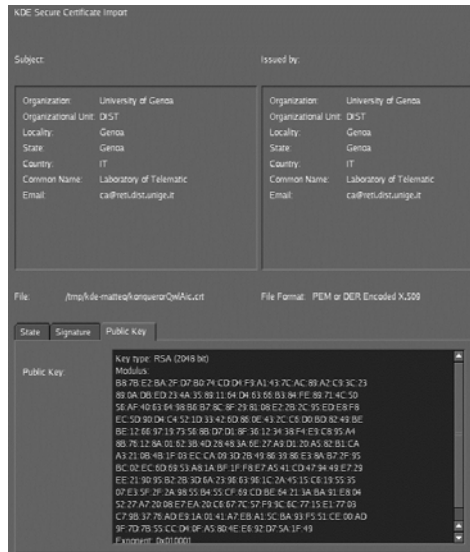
KDE Secure Certificate Import

Subject:

Organization: University of Genoa
Organizational Unit: DIST
Locality: Genoa
State: Genoa
Country: IT
Common Name: Laboratory of Telematic
Email: ca@reti.dist.unige.it

Issued by:

Organization: University of Genoa
Organizational Unit: DIST
Locality: Genoa
State: Genoa
Country: IT
Common Name: Laboratory of Telematic
Email: ca@reti.dist.unige.it

File: /tmp/kde-matteo/konquerorQwlAic.crt

File Format: PEM or DER Encoded X.509

State Signature Public Key

Public Key:

Key type: RSA (2048 bit)
Modulus:
B8:7B:E2:BA:2F:D7:B0:74:CD:D4:F9:A1:43:7C:AC:89:A2:C9:3C:23
89:0A:DB:ED:23:4A:35:89:11:64:D4:63:66:B3:84:FE:89:71:4C:50
56:AF:40:63:E4:98:B6:B7:8C:8F:29:81:08:E2:2B:2C:95:ED:E8:F8
EC:5D:90:D4:C4:52:1D:33:42:6D:86:0E:43:2C:C6:D0:BD:82:49:BE
BE:12:66:97:19:73:58:8B:D7:DL:8F:38:12:34:38:F4:E9:C8:95:A4
8B:76:12:8A:01:62:3B:4D:28:48:3A:6E:27:A9:D1:20:A5:82:B1:CA
A3:21:0B:4B:1F:03:EC:CA:09:3D:2B:49:86:39:86:E3:8A:B7:2F:95
BC:02:EC:6D:69:53:A8:1A:BF:1F:F8:E7:A5:41:CD:47:94:49:E7:29
EE:21:90:95:B2:2B:3D:6A:23:98:63:96:1C:2A:45:15:C6:19:55:35
07:E3:5F:2F:2A:98:55:B4:55:CF:69:CD:BE:54:21:3A:BA:91:E8:04
52:27:A7:20:08:E7:EA:20:C6:67:7C:57:F9:9C:6C:77:15:E1:77:03
C7:9B:37:76:AD:E9:1A:01:41:A7:EB:A1:5C:BA:93:F5:51:CE:00:AD
9F:7D:7B:55:CC:D4:0F:A5:80:4E:E6:92:D7:5A:1F:49
Exponent: 0x010001